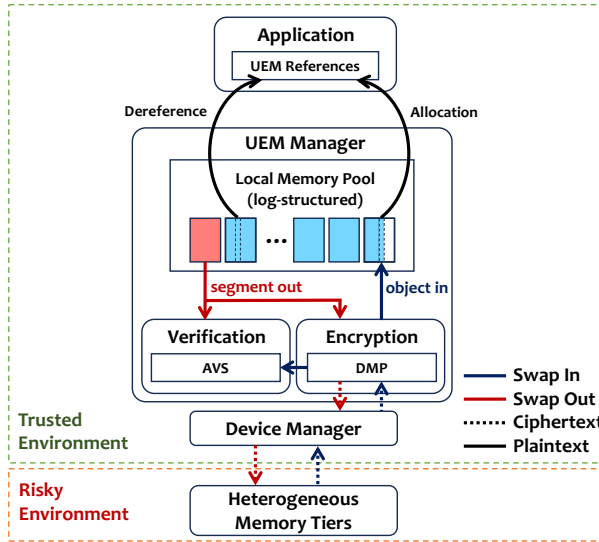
Application
UEM References
Dereference
Allocation
UEM Manager
Local Memory Pool
(log-structured)
...
segment out
object in
Verification
AVS
Encryption
DMP
Swap In
Swap Out
Ciphertext
Plaintext
Trusted Environment
Device Manager
Risky Environment
Heterogeneous Memory Tiers